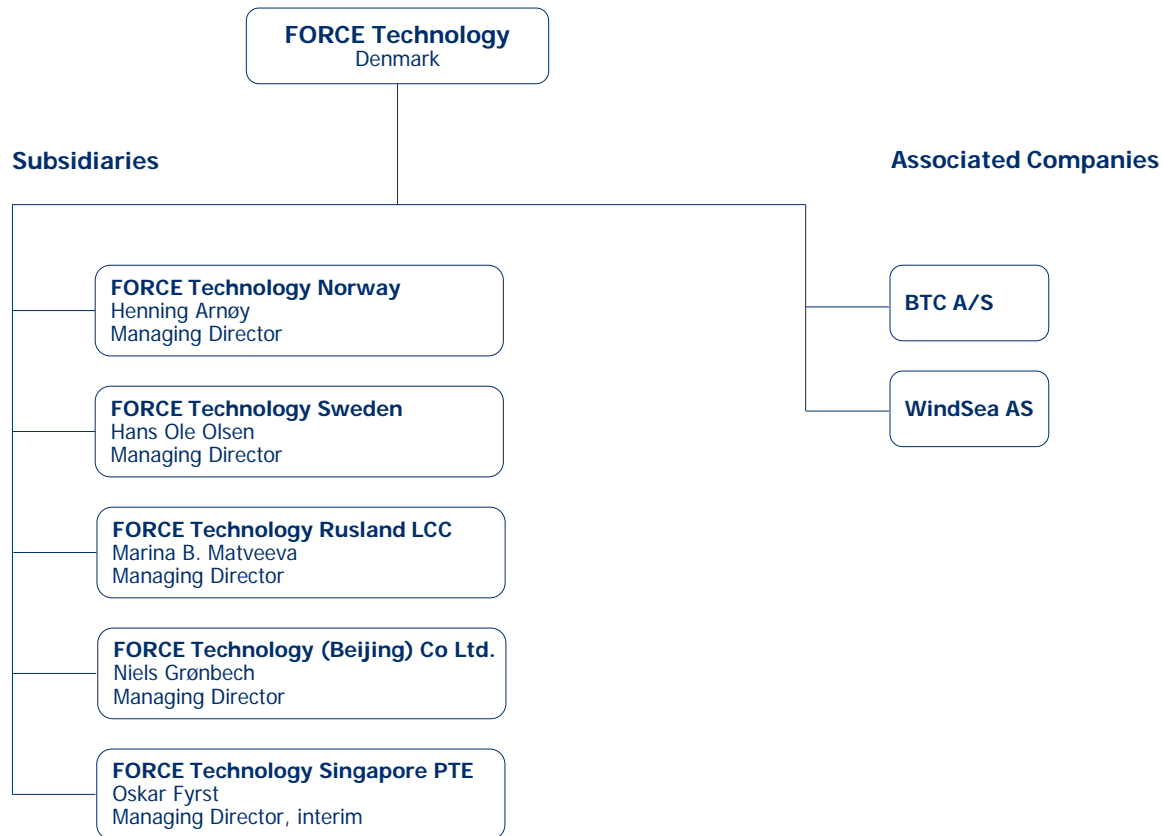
FORCE Technology
Denmark

Subsidiaries

Associated Companies

FORCE Technology Norway
Henning Arnøy
Managing Director

FORCE Technology Sweden
Hans Ole Olsen
Managing Director

FORCE Technology Rusland LCC
Marina B. Matveeva
Managing Director

FORCE Technology (Beijing) Co Ltd.
Niels Grønbech
Managing Director

FORCE Technology Singapore PTE
Oskar Fyrst
Managing Director, interim

BTC A/S

WindSea AS